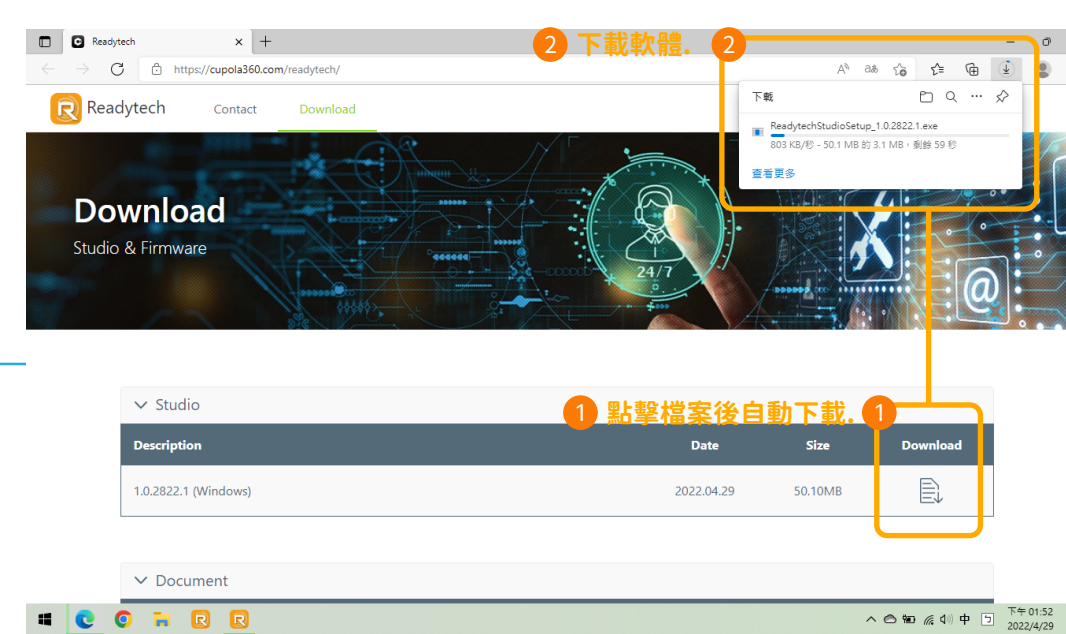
Readytech

https://cupola360.com/readytech/

2 下載軟體. 2

下載

ReadytechStudioSetup_1.0.2822.1.exe

803 KB/秒 - 50.1 MB 的 3.1 MB，剩餘 59 秒

查看更多

Readytech

Contact

Download

Download

Studio & Firmware

24/7

Studio

1 點擊檔案後自動下載. 1

| Description | Date | Size | Download |
|---|---|---|---|
| 1.0.2822.1 (Windows) | 2022.04.29 | 50.10MB | |

Document

中

下午 01:52
2022/4/29